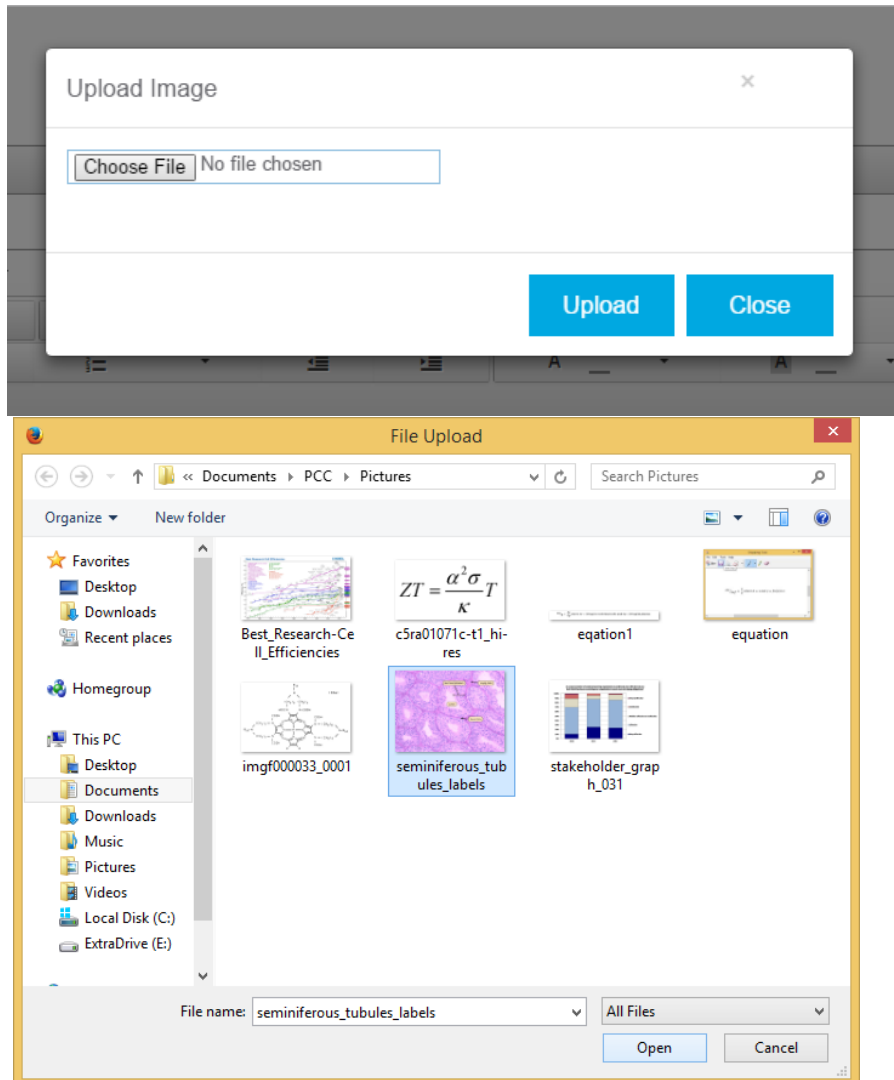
Upload Image

×

Choose File No file chosen

Upload

Close

File Upload

« Documents ▸ PCC ▸ Pictures

Search Pictures

Organize ▾

New folder

Favorites

Desktop

Downloads

Recent places

Homegroup

This PC

Desktop

Documents

Downloads

Music

Pictures

Videos

Local Disk (C:)

ExtraDrive (E:)

$ZT = \frac{\alpha^2\sigma}{\kappa}T$

Best_Research-Cell_Efficiencies

c5ra01071c-t1_hi-res

eqation1

equation

imgf000033_0001

seminiferous_tubules_labels

stakeholder_graph_031

File name: seminiferous_tubules_labels

All Files

Open

Cancel